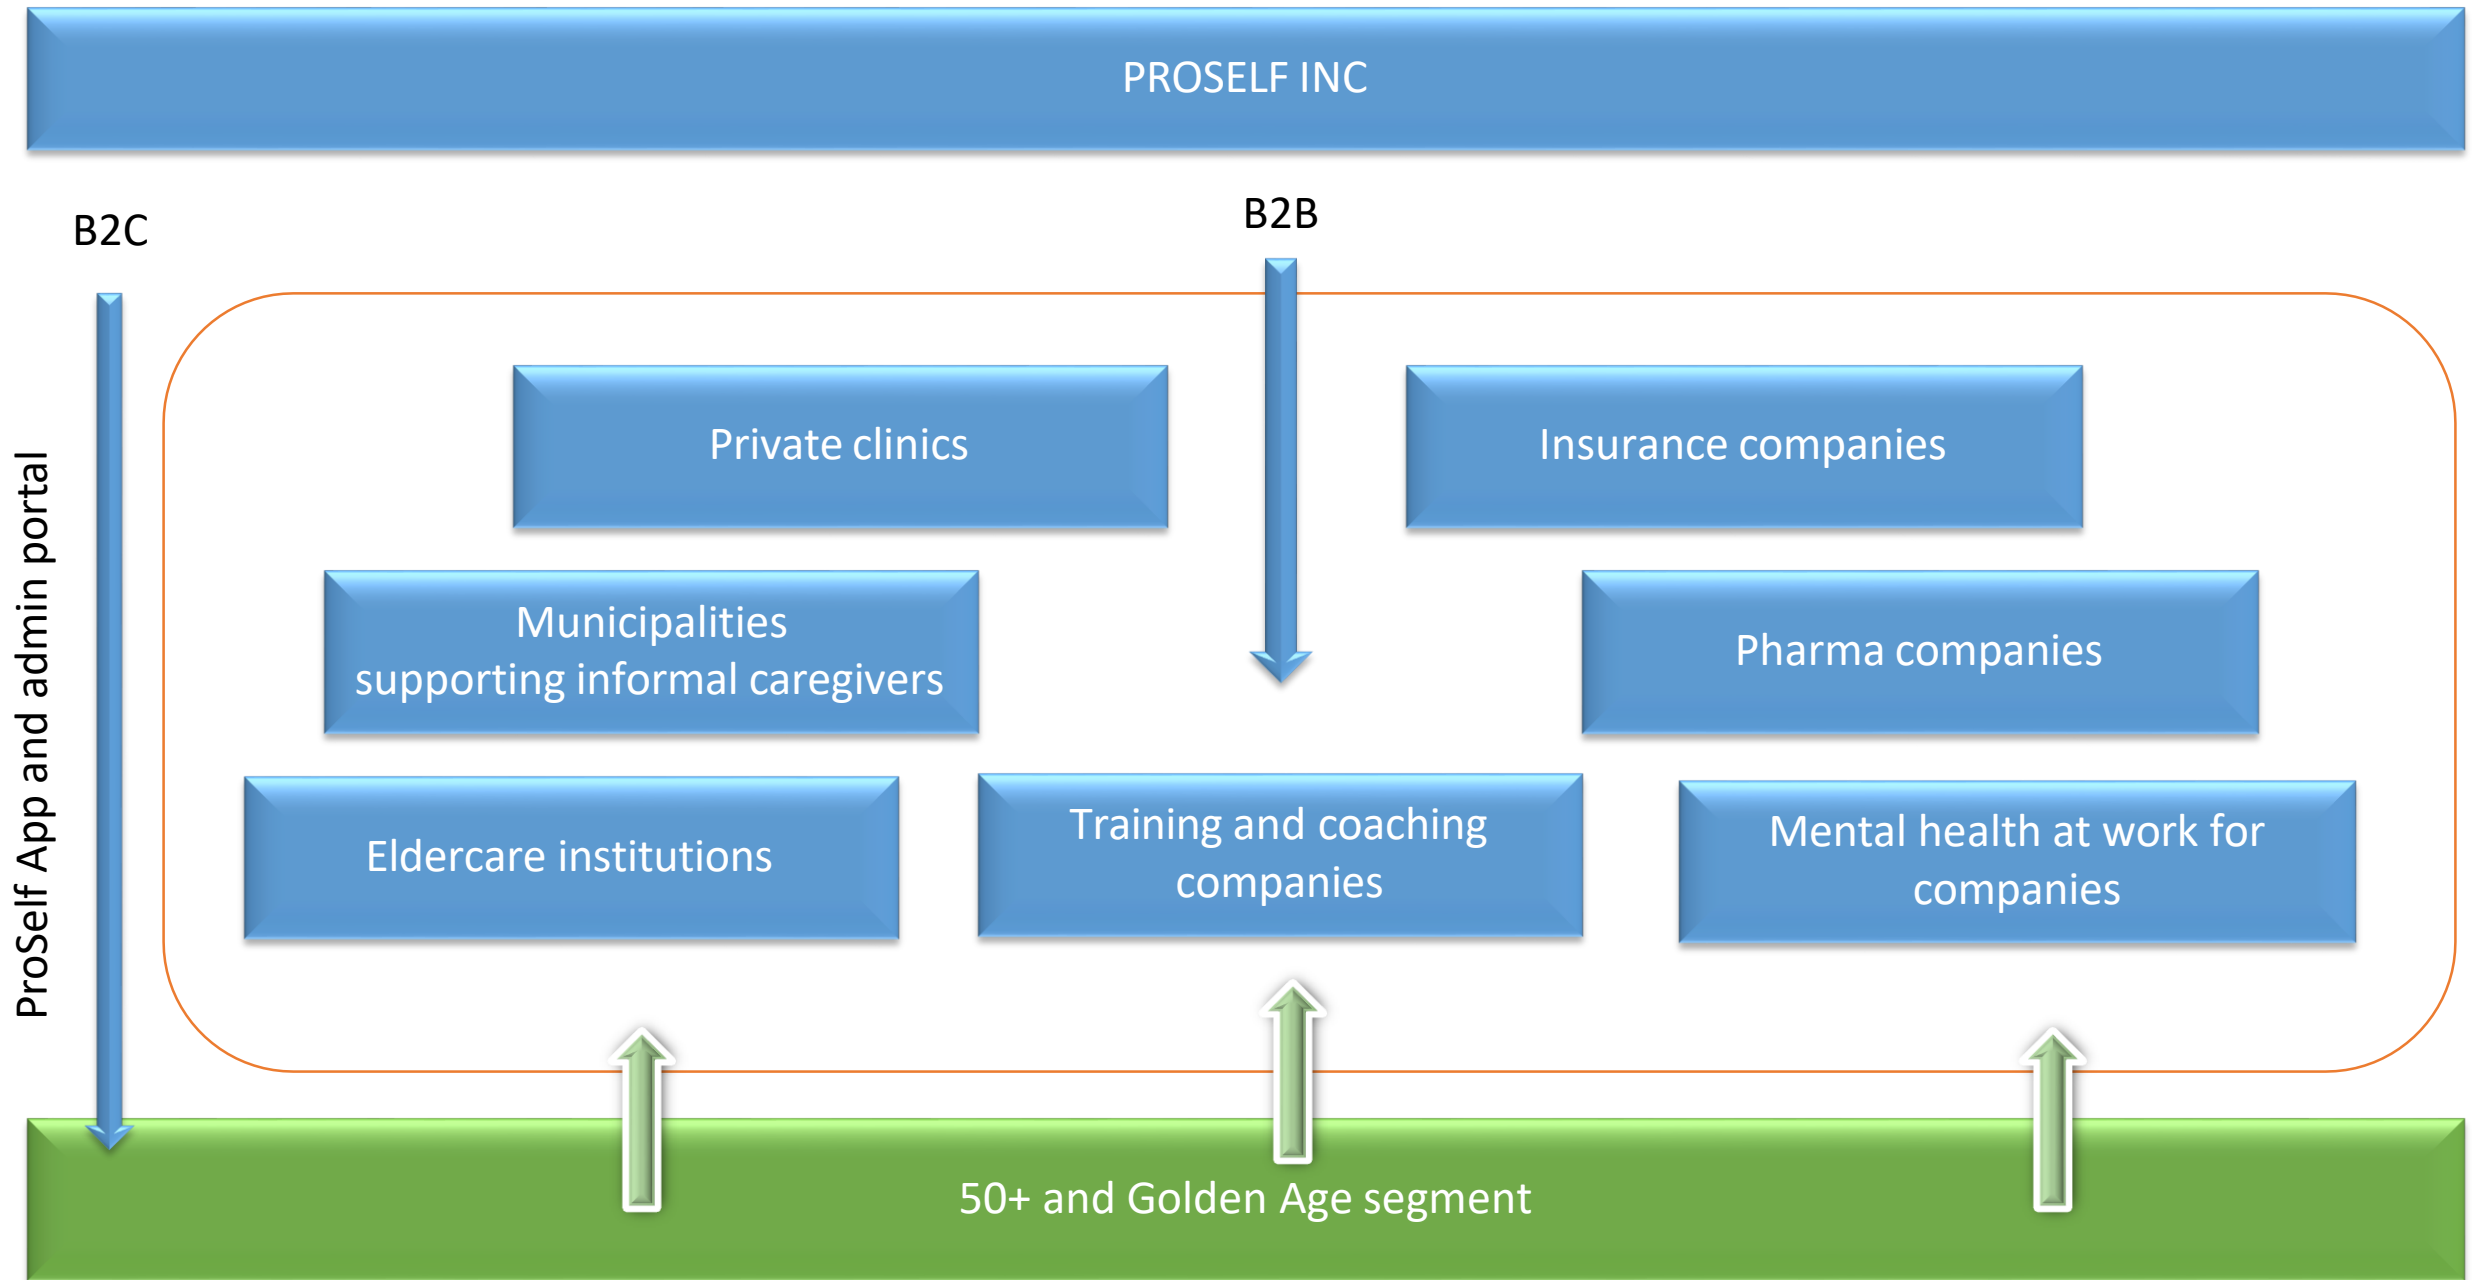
PROSELF INC

B2C

B2B

ProSelf App and admin portal

Private clinics

Insurance companies

Municipalities supporting informal caregivers

Pharma companies

Eldercare institutions

Training and coaching companies

Mental health at work for companies

50+ and Golden Age segment